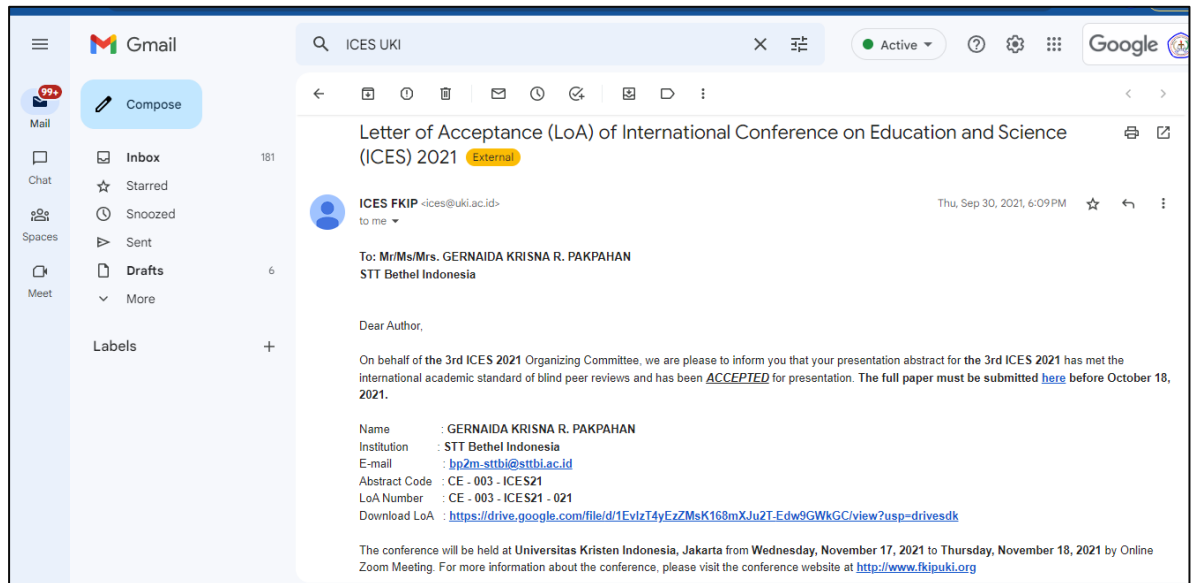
Gmail

ICES UKI

Active

Google

99+
Mail

Chat

Spaces

Meet

Compose

Inbox 181
Starred
Snoozed
Sent
Drafts 6
More

Labels +

Letter of Acceptance (LoA) of International Conference on Education and Science (ICES) 2021 External

ICES FKIP <ices@uki.ac.id>
to me

Thu, Sep 30, 2021, 6:09 PM

To: Mr/Ms/Mrs. GERNAIDA KRISNA R. PAKPAHAN
STT Bethel Indonesia

Dear Author,

On behalf of the 3rd ICES 2021 Organizing Committee, we are please to inform you that your presentation abstract for the 3rd ICES 2021 has met the international academic standard of blind peer reviews and has been ACCEPTED for presentation. The full paper must be submitted here before October 18, 2021.

Name : GERNAIDA KRISNA R. PAKPAHAN
Institution : STT Bethel Indonesia
E-mail : bp2m-sttbi@sttbi.ac.id
Abstract Code : CE - 003 - ICES21
LoA Number : CE - 003 - ICES21 - 021
Download LoA : https://drive.google.com/file/d/1EvlzT4yEzZMsK168mXJu2T-Edw9GWkGC/view?usp=drivesdk

The conference will be held at Universitas Kristen Indonesia, Jakarta from Wednesday, November 17, 2021 to Thursday, November 18, 2021 by Online Zoom Meeting. For more information about the conference, please visit the conference website at http://www.fkipuki.org